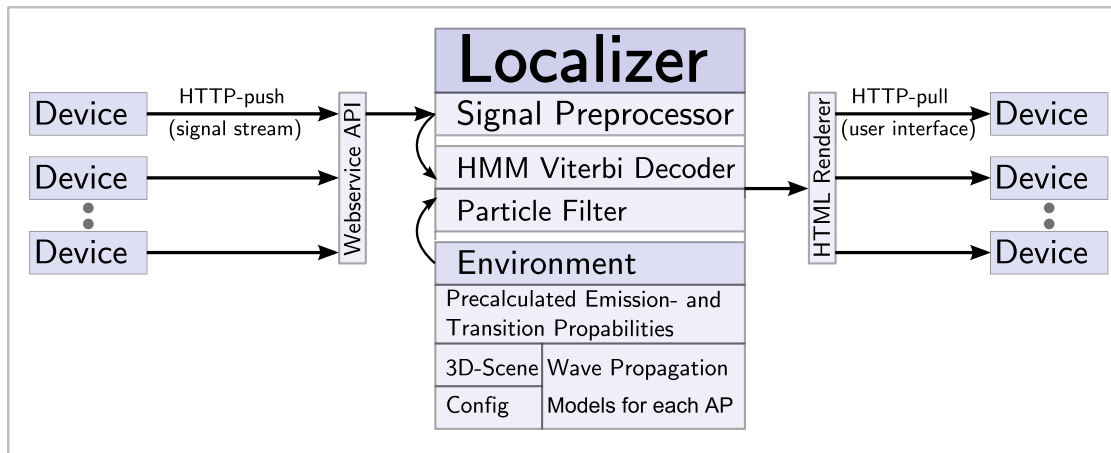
Localizer

Device

HTTP-push
(signal stream)

Device

Device

Webservice API

Signal Preprocessor

HMM Viterbi Decoder

Particle Filter

Environment

Precalculated Emission- and Transition Propabilities

3D-Scene

Config

Wave Propagation Models for each AP

HTML Renderer

HTTP-pull
(user interface)

Device

Device

Device